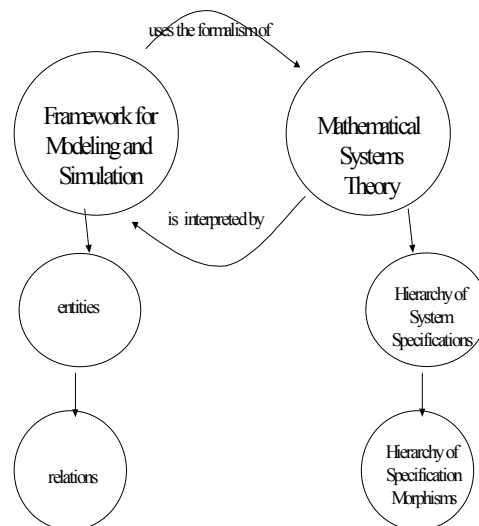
uses the formalism of

Framework for Modeling and Simulation

Mathematical Systems Theory

is interpreted by

entities

Hierarchy of System Specifications

relations

Hierarchy of Specification Morphisms